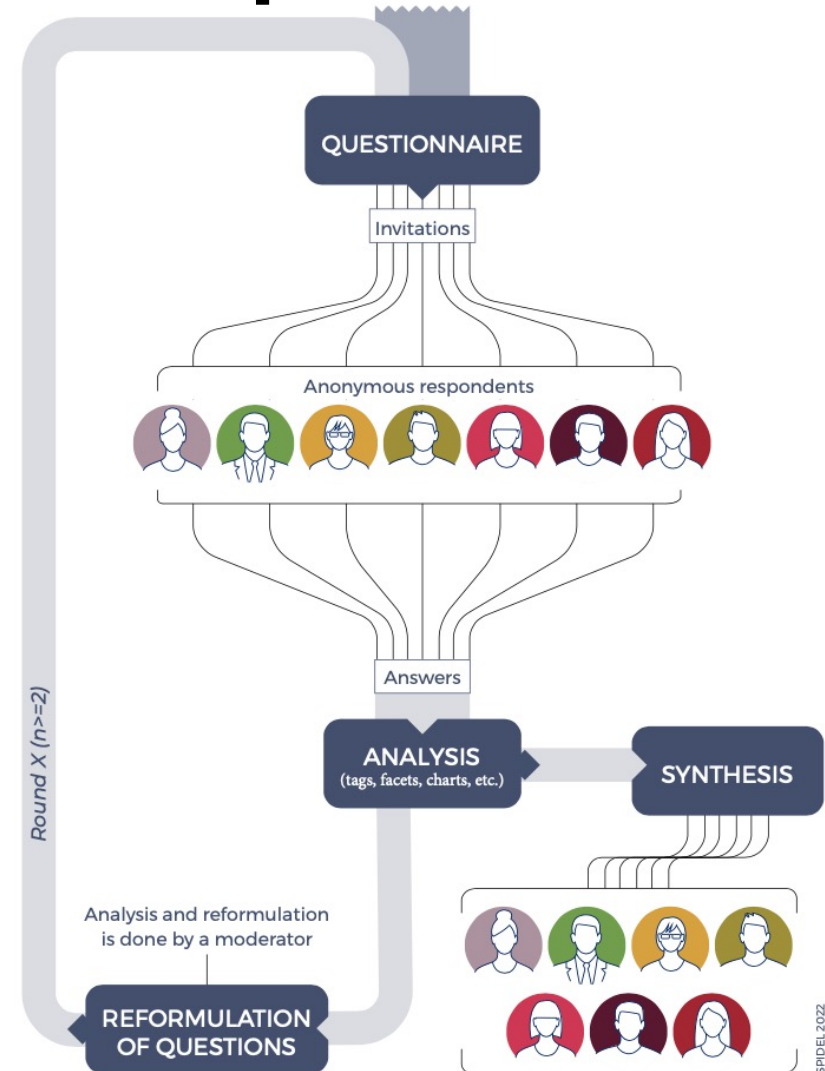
QUESTIONNAIRE

Invitations

Anonymous respondents

Answers

ANALYSIS
(tags, facets, charts, etc.)

SYNTHESIS

Round X (n>=2)

Analysis and reformulation is done by a moderator

REFORMULATION OF QUESTIONS

SPIDEL 2022